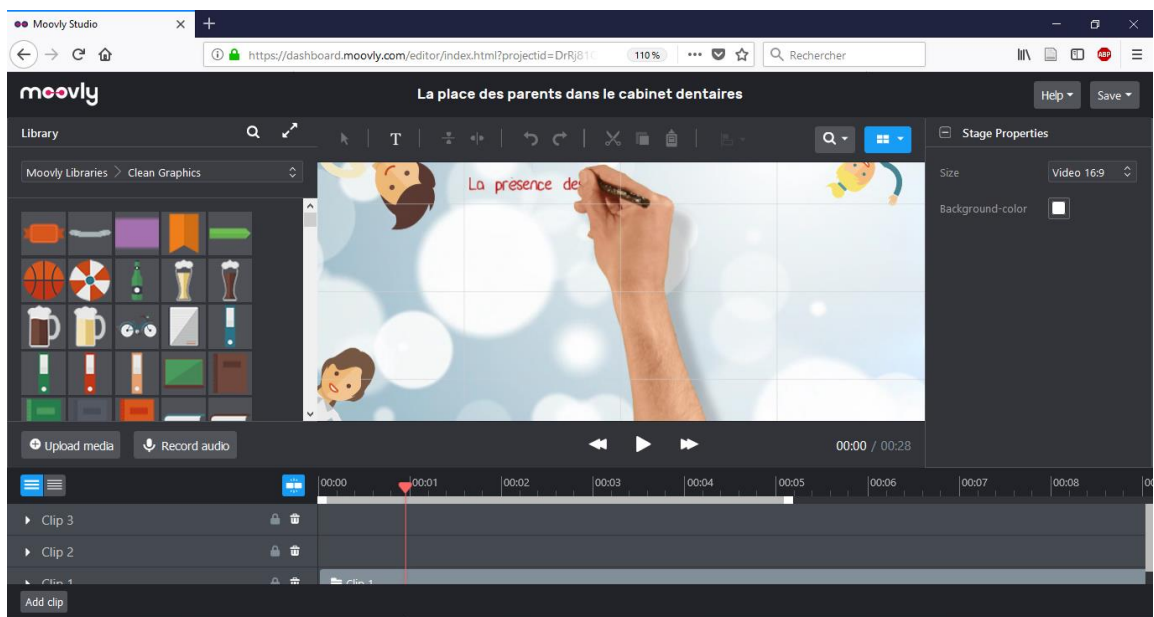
Moovly Studio

https://dashboard.moovly.com/editor/index.html?projectid=DrRj81

110%

Rechercher

moovly

La place des parents dans le cabinet dentaires

Help

Save

Library

Moovly Libraries > Clean Graphics

T

Stage Properties

Size

Video 16:9

Background-color

La presence des

Upload media

Record audio

00:00 / 00:28

00:00
00:01
00:02
00:03
00:04
00:05
00:06
00:07
00:08

Clip 3

Clip 2

Clip 1

Clip 1

Add clip